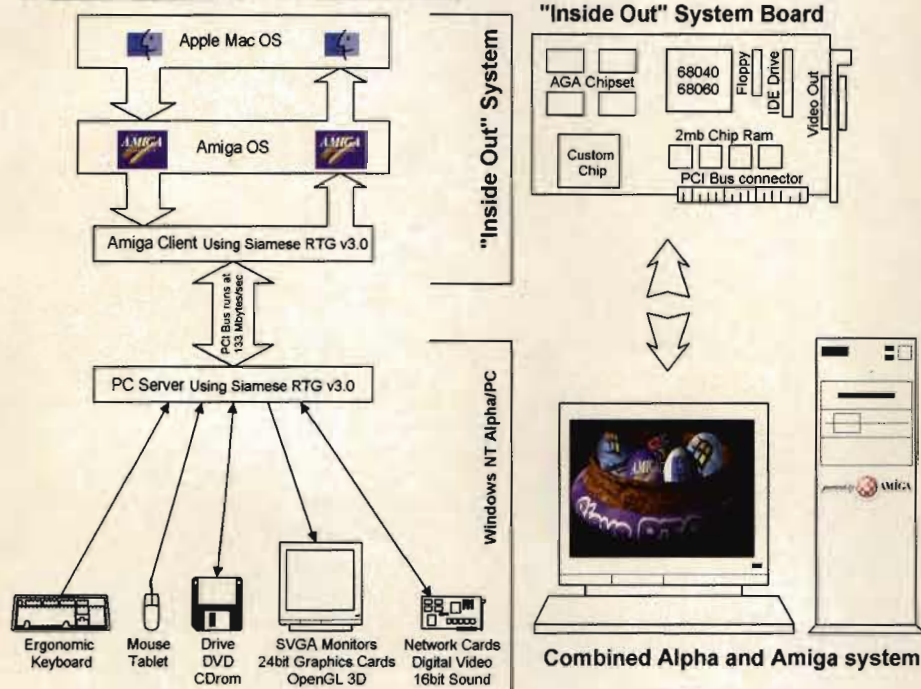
Apple Mac OS

Amiga OS

Amiga Client Using Siamese RTG v3.0

PCI Bus runs at 133 Mbytes/sec

PC Server Using Siamese RTG v3.0

Ergonomic Keyboard

Mouse Tablet

Drive DVD CDrom

SVGA Monitors 24bit Graphics Cards OpenGL 3D

Network Cards Digital Video 16bit Sound

"Inside Out" System

Windows NT Alpha/PC

"Inside Out" System Board

AGA Chipset

68040 68060

Floppy

IDE Drive

Video Out

2mb Chip Ram

Custom Chip

PCI Bus connector

AMIGA

Combined Alpha and Amiga system